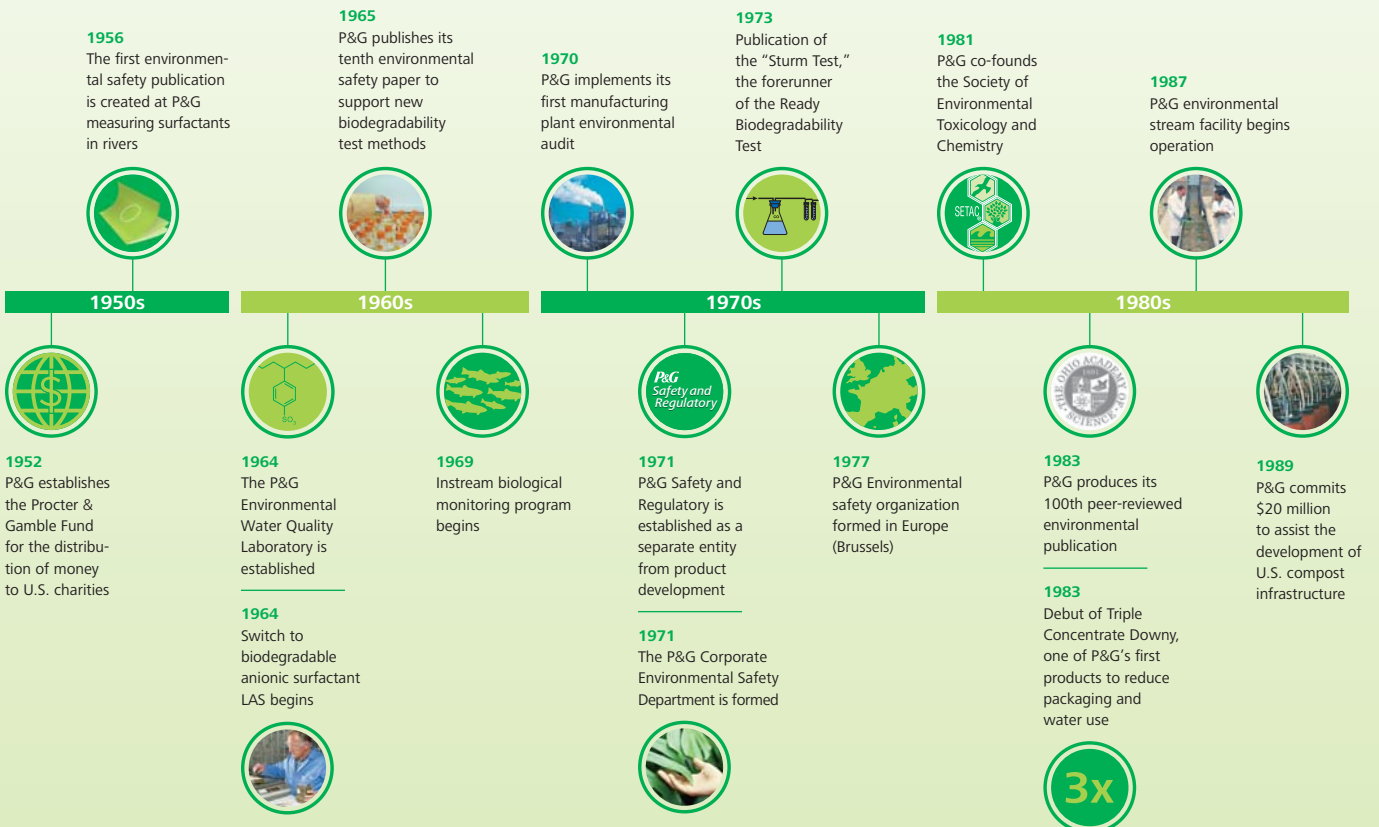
1956
The first environmental safety publication is created at P&G measuring surfactants in rivers

1965
P&G publishes its tenth environmental safety paper to support new biodegradability test methods

1970
P&G implements its first manufacturing plant environmental audit

1973
Publication of the "Sturm Test," the forerunner of the Ready Biodegradability Test

1981
P&G co-founds the Society of Environmental Toxicology and Chemistry

1987
P&G environmental stream facility begins operation

SETAC

1950s

1960s

1970s

1980s

$SO_3$

P&G Safety and Regulatory

THE OHIO ACADEMY OF SCIENCE 1891

1952
P&G establishes the Procter & Gamble Fund for the distribution of money to U.S. charities

1964
The P&G Environmental Water Quality Laboratory is established

1964
Switch to biodegradable anionic surfactant LAS begins

1969
Instream biological monitoring program begins

1971
P&G Safety and Regulatory is established as a separate entity from product development

1971
The P&G Corporate Environmental Safety Department is formed

1977
P&G Environmental safety organization formed in Europe (Brussels)

1983
P&G produces its 100th peer-reviewed environmental publication

1983
Debut of Triple Concentrate Downy, one of P&G's first products to reduce packaging and water use

3x

1989
P&G commits $20 million to assist the development of U.S. compost infrastructure